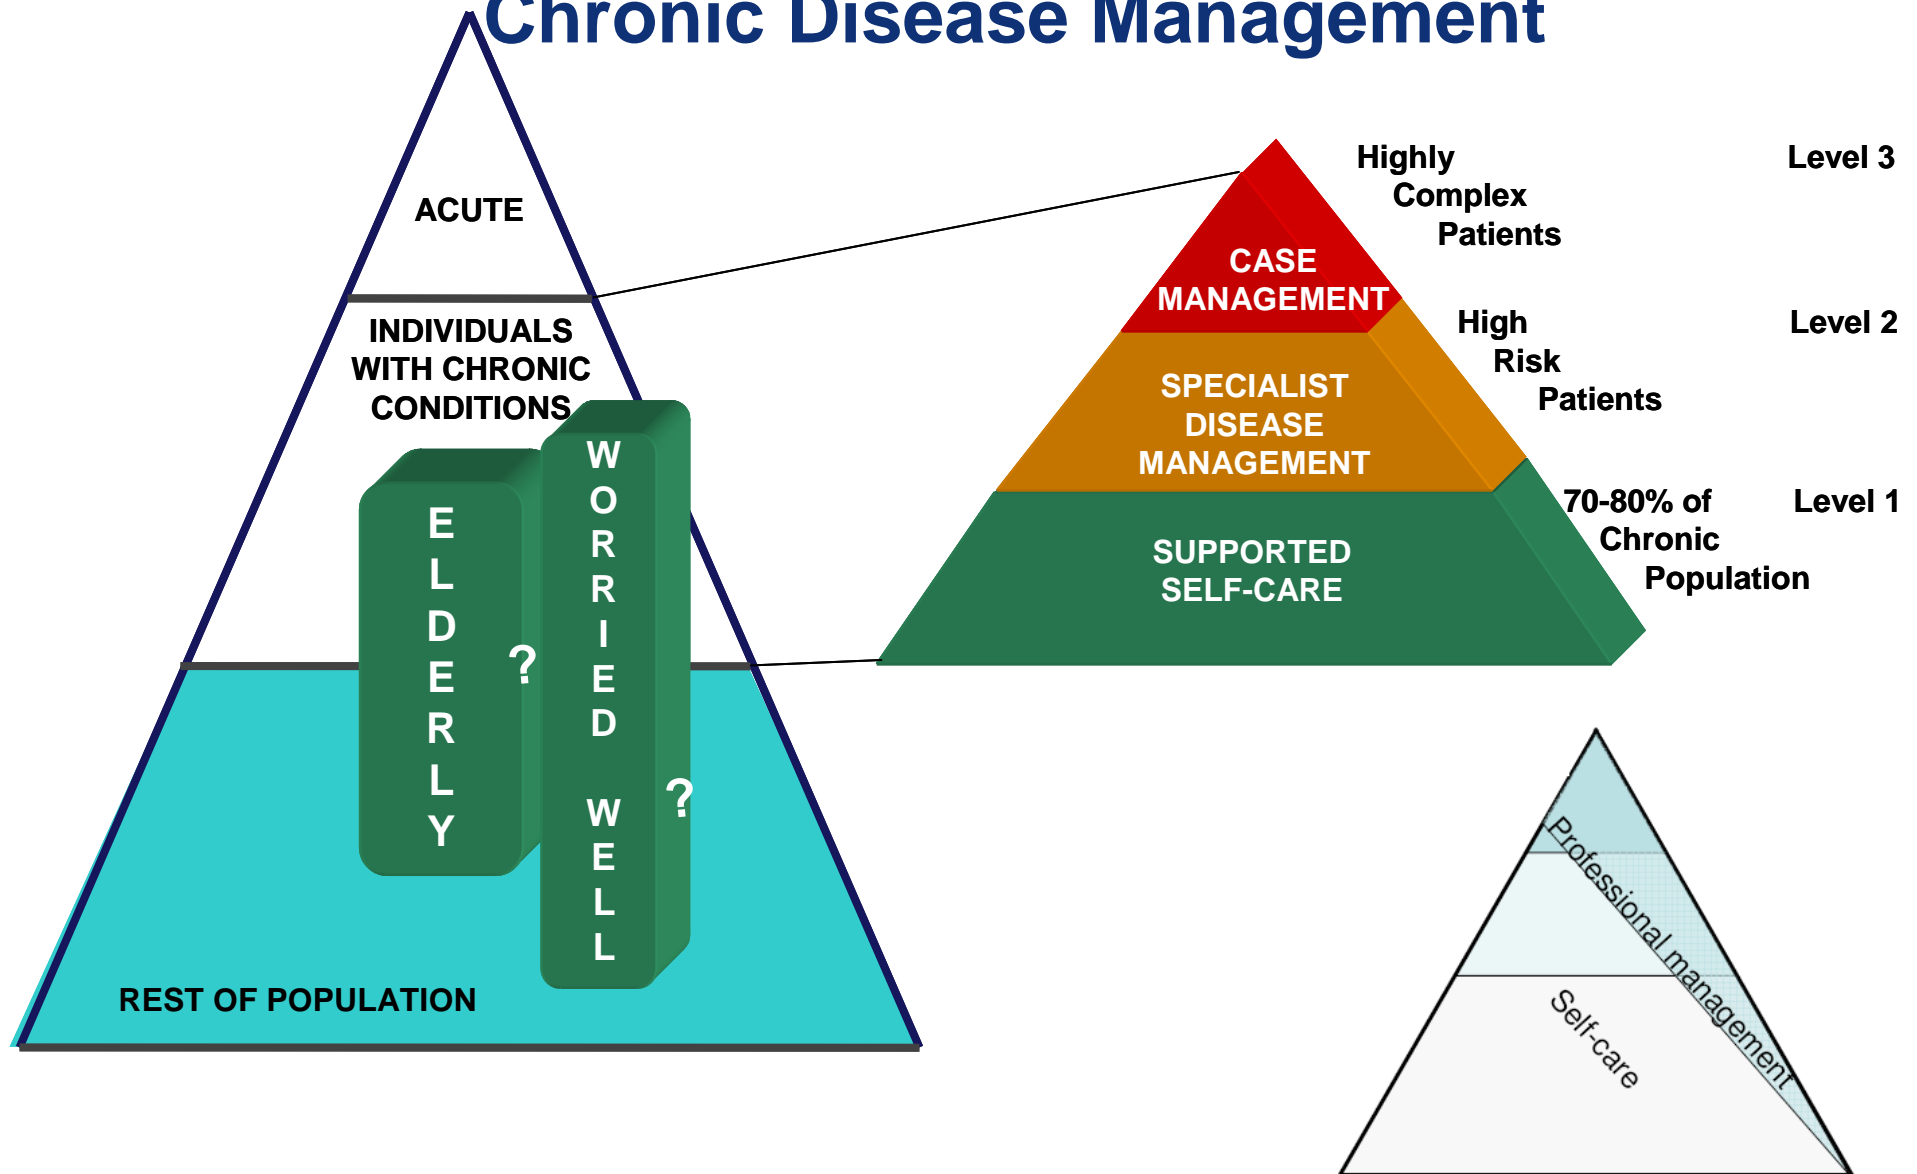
Chronic Disease Management

ACUTE

INDIVIDUALS WITH CHRONIC CONDITIONS

ELDERLY

?

WORRIED WELL

?

REST OF POPULATION

CASE MANAGEMENT

SPECIALIST DISEASE MANAGEMENT

SUPPORTED SELF-CARE

Highly Complex Patients

Level 3

High Risk Patients

Level 2

70-80% of Chronic Population

Level 1

Professional management

Self-care